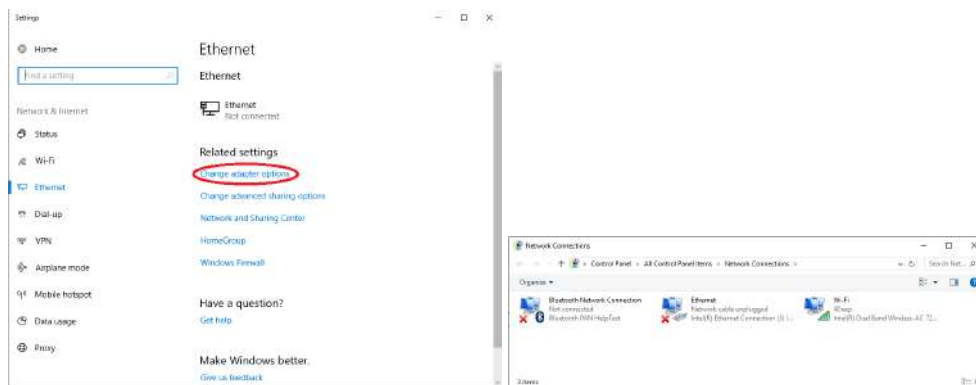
Settings

Home

Find a setting

Network & Internet

Status

Wi-Fi

Ethernet

Dial-up

VPN

Airplane mode

Mobile hotspot

Data usage

Proxy

Ethernet

Ethernet

Ethernet
Not connected

Related settings

Change adapter options

Change advanced sharing options

Network and Sharing Center

HomeGroup

Windows Firewall

Have a question?

Get help

Make Windows better.

Give us feedback

Network Connections

Control Panel › All Control Panel Items › Network Connections ›

Search Net...

Organize ▾

Bluetooth Network Connection
Not connected
Bluetooth PAN HelpText

Ethernet
Network cable unplugged
Intel(R) Ethernet Connection (5) I...

Wi-Fi
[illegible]
Intel(R) Dual Band Wireless-AC 72...

3 items